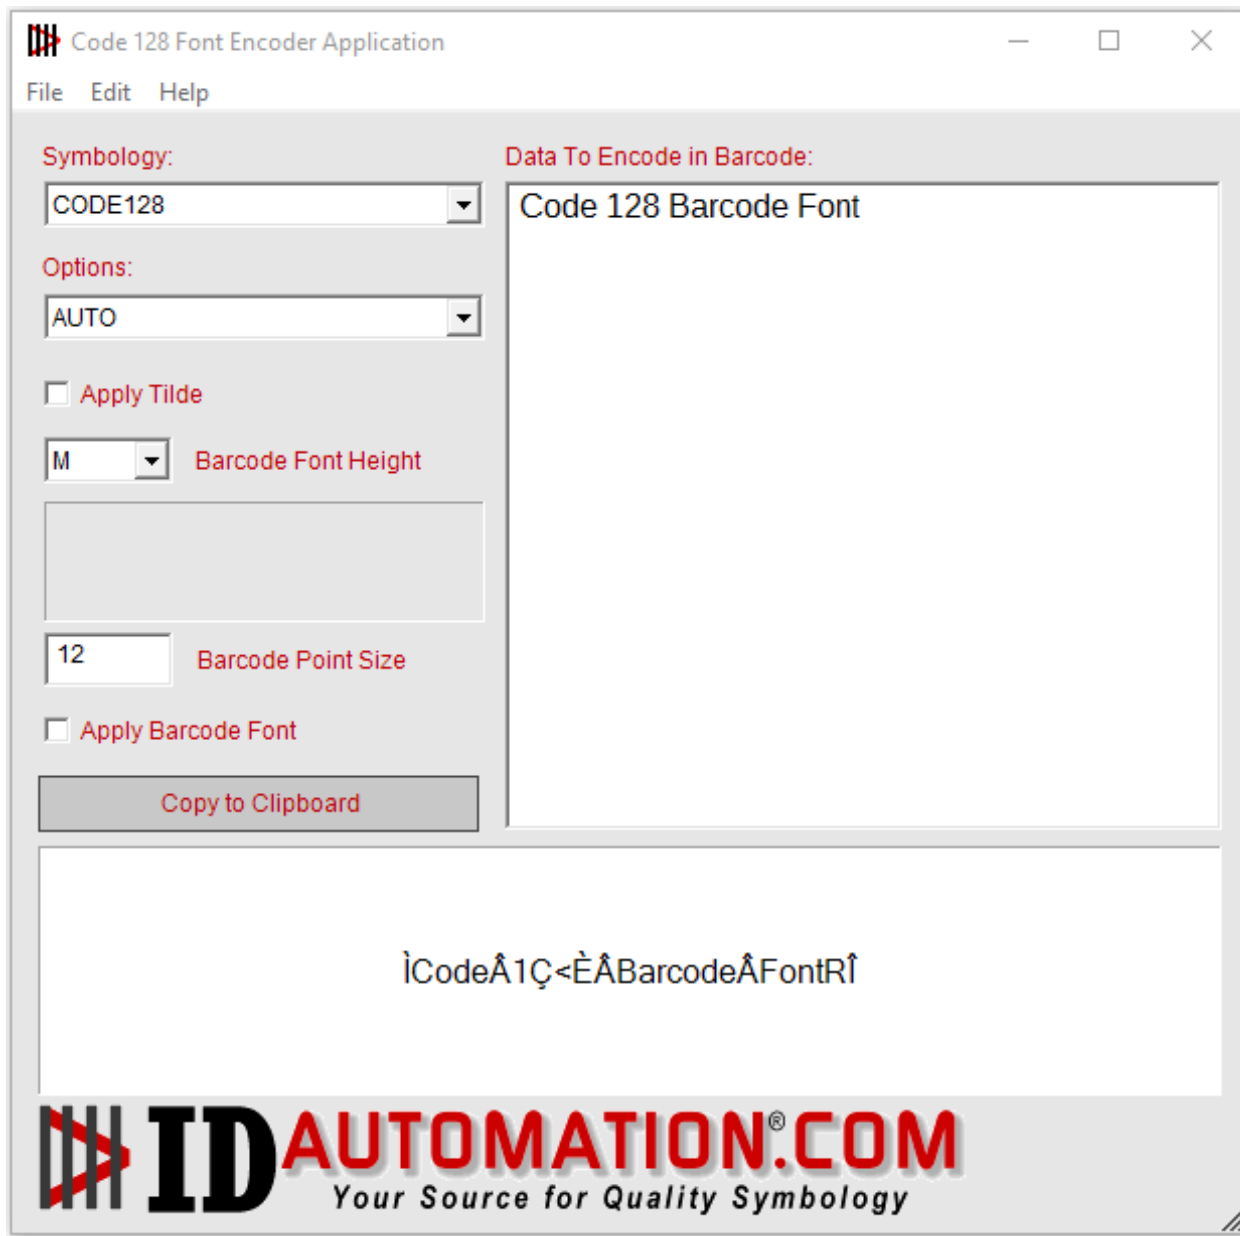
Code 128 Font Encoder Application

File Edit Help

Symbology:

CODE128

Options:

AUTO

Apply Tilde

M Barcode Font Height

12 Barcode Point Size

Apply Barcode Font

Copy to Clipboard

Data To Encode in Barcode:

Code 128 Barcode Font

ÌCodeÂ1Ç<ÈÂBarcodeÂFontRÎ

IDAUTOMATION®.COM
Your Source for Quality Symbology